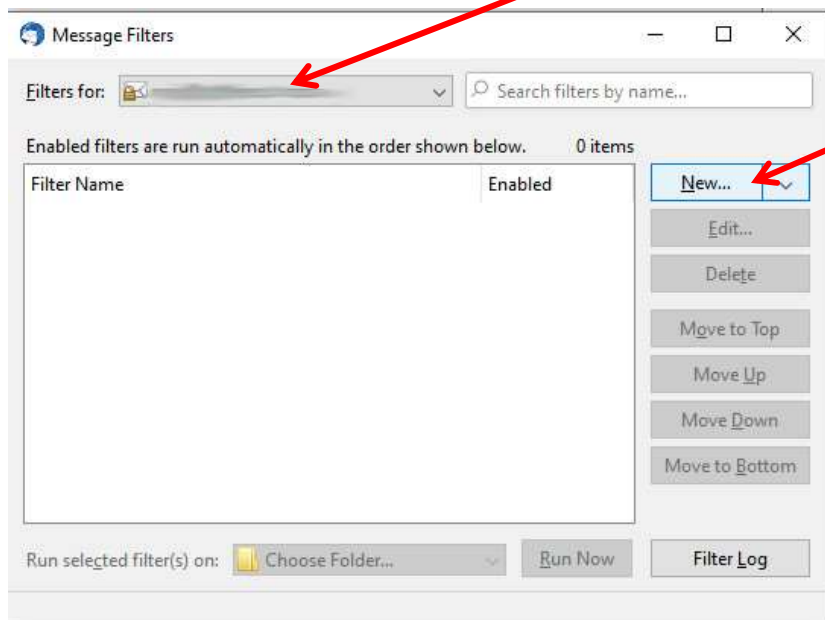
Message Filters

Filters for: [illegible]

Search filters by name...

Enabled filters are run automatically in the order shown below. 0 items

| Filter Name | Enabled |
|---|---|

New...
Edit...
Delete
Move to Top
Move Up
Move Down
Move to Bottom

Run selected filter(s) on: Choose Folder... Run Now

Filter Log